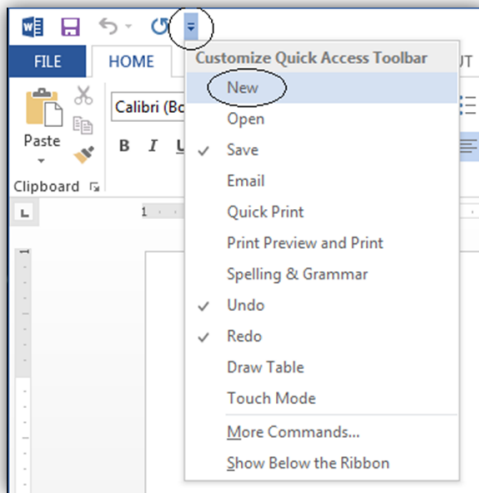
FILE
HOME
UT
Calibri (Bo
Paste
B
I
U
Clipboard
1
Customize Quick Access Toolbar
New
Open
✓ Save
Email
Quick Print
Print Preview and Print
Spelling & Grammar
✓ Undo
✓ Redo
Draw Table
Touch Mode
More Commands...
Show Below the Ribbon